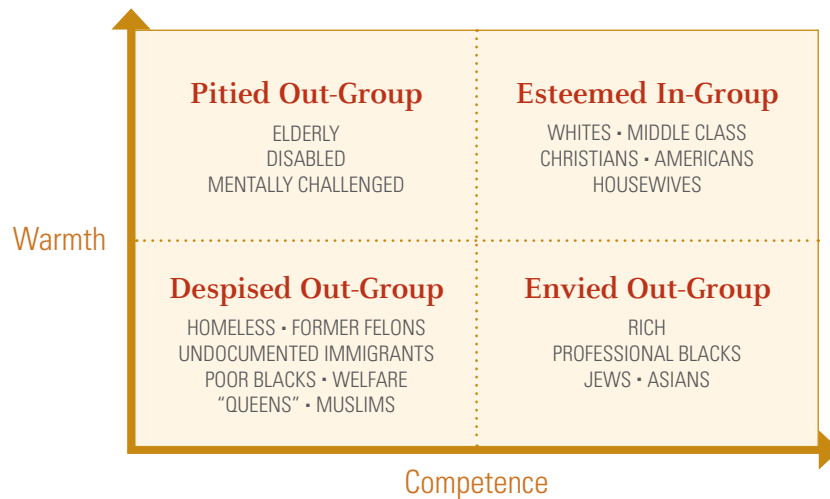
Pitied Out-Group
ELDERLY
DISABLED
MENTALLY CHALLENGED

Esteemed In-Group
WHITES • MIDDLE CLASS
CHRISTIANS • AMERICANS
HOUSEWIVES

Warmth

Despised Out-Group
HOMELESS • FORMER FELONS
UNDOCUMENTED IMMIGRANTS
POOR BLACKS • WELFARE
"QUEENS" • MUSLIMS

Envied Out-Group
RICH
PROFESSIONAL BLACKS
JEWS • ASIANS

Competence